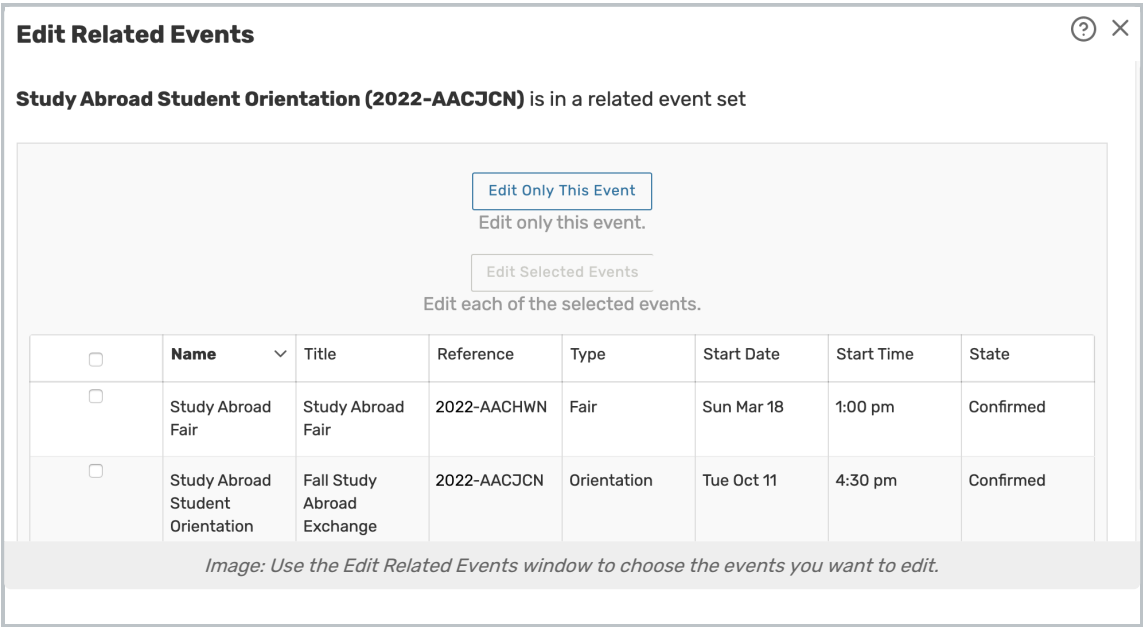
Edit Related Events

?

×

**Study Abroad Student Orientation (2022-AACJCN)** is in a related event set

Edit Only This Event

Edit only this event.

Edit Selected Events

Edit each of the selected events.

| | Name | Title | Reference | Type | Start Date | Start Time | State |
|---|---|---|---|---|---|---|---|
| | Study Abroad Fair | Study Abroad Fair | 2022-AACHWN | Fair | Sun Mar 18 | 1:00 pm | Confirmed |
| | Study Abroad Student Orientation | Fall Study Abroad Exchange | 2022-AACJCN | Orientation | Tue Oct 11 | 4:30 pm | Confirmed |

Image: Use the Edit Related Events window to choose the events you want to edit.